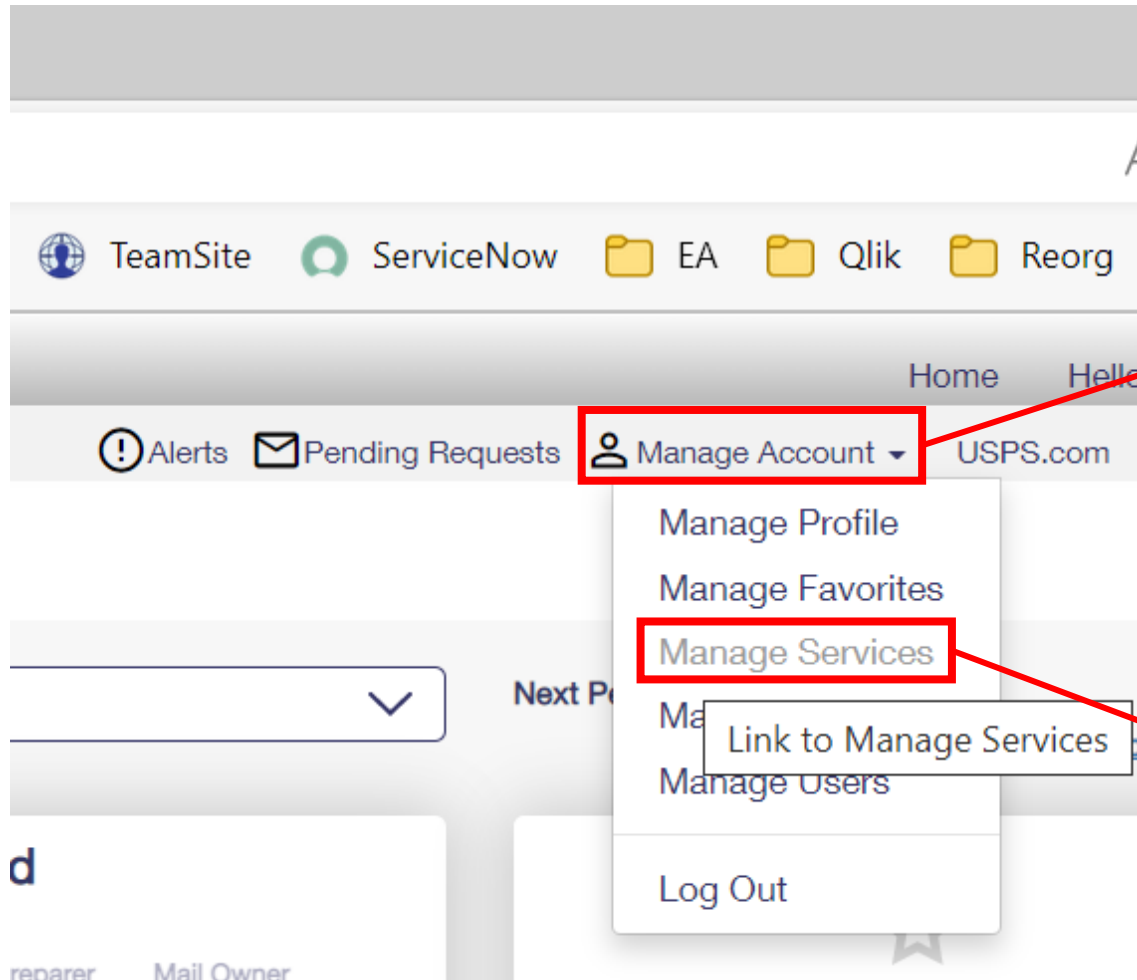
TeamSite ServiceNow EA Qlik Reorg

Home Hell

Alerts Pending Requests Manage Account USPS.com

Manage Profile
Manage Favorites
Manage Services
Ma
Link to Manage Services
Manage Users
Log Out

Next P

d

reparer Mail Owner